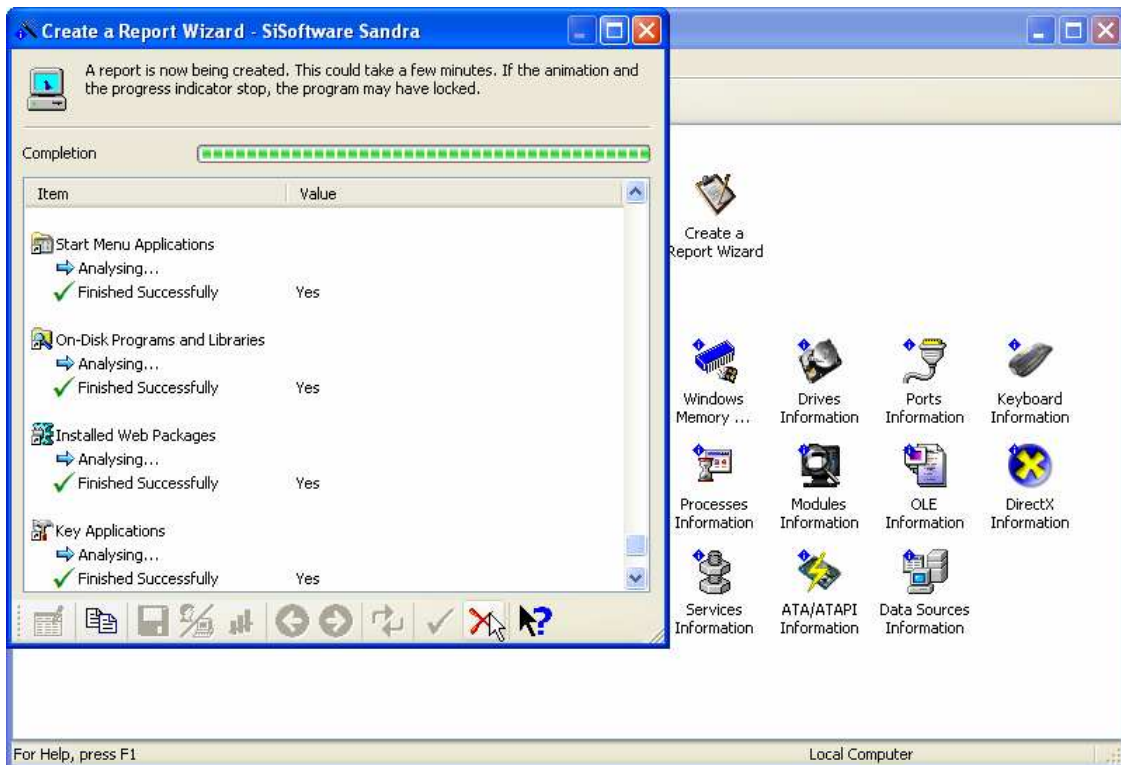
Create a Report Wizard - SiSoftware Sandra

A report is now being created. This could take a few minutes. If the animation and the progress indicator stop, the program may have locked.

Completion

| Item | Value |
|---|---|
| Start Menu Applications | |
| Analysing... | |
| Finished Successfully | Yes |
| On-Disk Programs and Libraries | |
| Analysing... | |
| Finished Successfully | Yes |
| Installed Web Packages | |
| Analysing... | |
| Finished Successfully | Yes |
| Key Applications | |
| Analysing... | |
| Finished Successfully | Yes |

Create a Report Wizard

Windows Memory ...

Drives Information

Ports Information

Keyboard Information

Processes Information

Modules Information

OLE Information

DirectX Information

Services Information

ATA/ATAPI Information

Data Sources Information

For Help, press F1

Local Computer